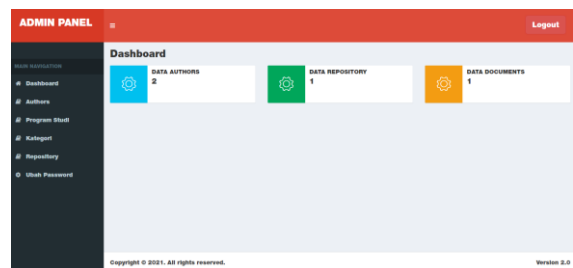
ADMIN PANEL
≡
Logout

MAIN NAVIGATION
Dashboard
Authors
Program Studi
Kategori
Repository
Ubah Password

Dashboard

DATA AUTHORS
2

DATA REPOSITORY
1

DATA DOCUMENTS
1

Copyright © 2021. All rights reserved.
Version 2.0